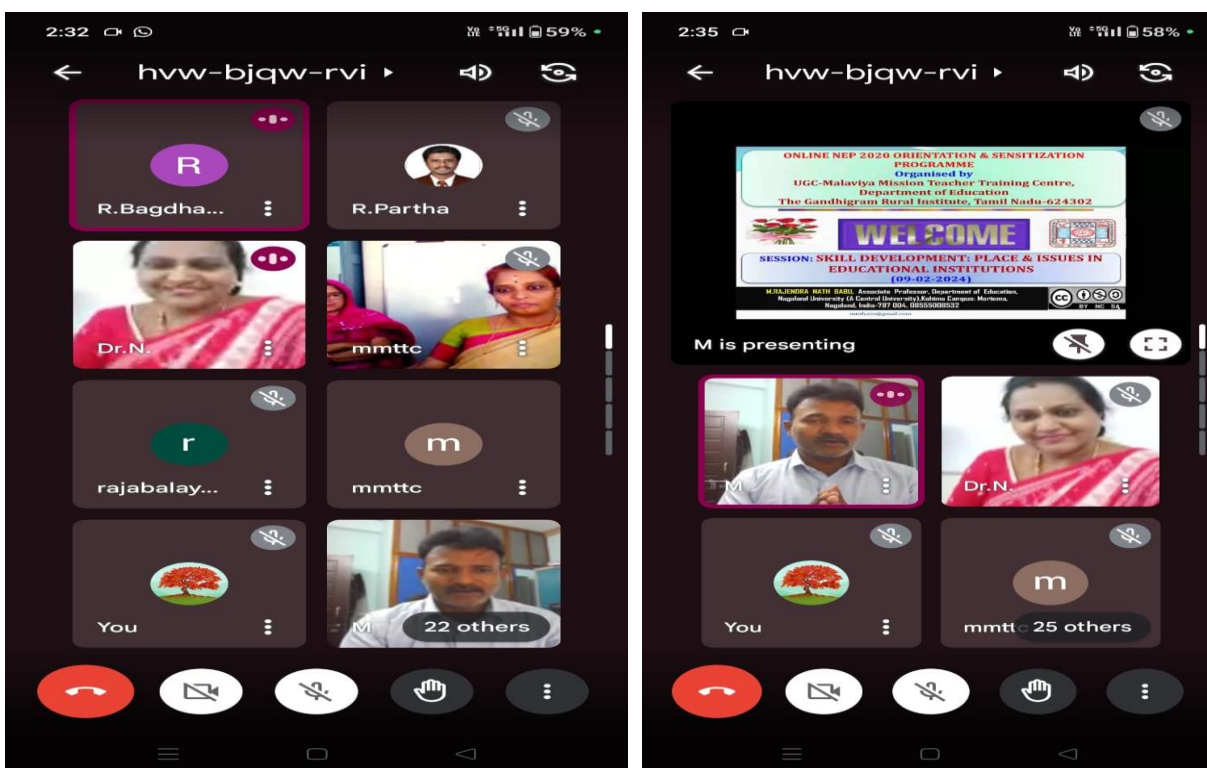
2:32

59%

hvw-bjqw-rvi ▸

R

R.Bagdha...

R.Partha

Dr.N.

mmttc

r

rajabalay...

m

mmttc

You

M

22 others

2:35

58%

hvw-bjqw-rvi ▸

ONLINE NEP 2020 ORIENTATION & SENSITIZATION PROGRAMME
Organised by
UGC-Malaviya Mission Teacher Training Centre, Department of Education
The Gandhigram Rural Institute, Tamil Nadu-624302

WELCOME

SESSION: SKILL DEVELOPMENT: PLACE & ISSUES IN EDUCATIONAL INSTITUTIONS
(09-02-2024)

M.RAJENDRA NATH BABU, Associate Professor, Department of Education, Nagaland University (A Central University), Kohima Campus: Meriema, Nagaland, India-797 004, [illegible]

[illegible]

M is presenting

M

Dr.N.

You

m

mmtt

25 others